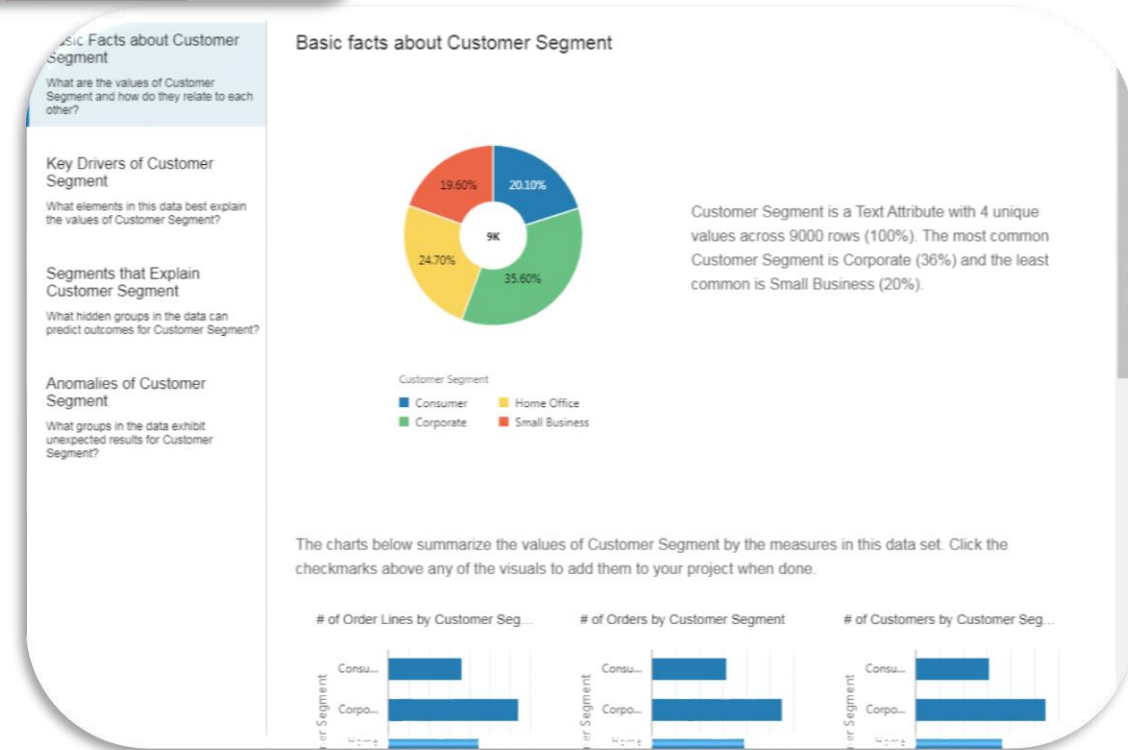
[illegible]sic Facts about Customer Segment
What are the values of Customer Segment and how do they relate to each other?

Key Drivers of Customer Segment
What elements in this data best explain the values of Customer Segment?

Segments that Explain Customer Segment
What hidden groups in the data can predict outcomes for Customer Segment?

Anomalies of Customer Segment
What groups in the data exhibit unexpected results for Customer Segment?

Basic facts about Customer Segment

19.60%
20.10%
9K
24.70%
35.60%

Customer Segment
Consumer
Home Office
Corporate
Small Business

Customer Segment is a Text Attribute with 4 unique values across 9000 rows (100%). The most common Customer Segment is Corporate (36%) and the least common is Small Business (20%).

The charts below summarize the values of Customer Segment by the measures in this data set. Click the checkmarks above any of the visuals to add them to your project when done.

# of Order Lines by Customer Seg...
Consu...
Corpo...
Home
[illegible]er Segment

# of Orders by Customer Segment
Consu...
Corpo...
Home
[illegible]er Segment

# of Customers by Customer Seg...
Consu...
Corpo...
Home
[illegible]er Segment